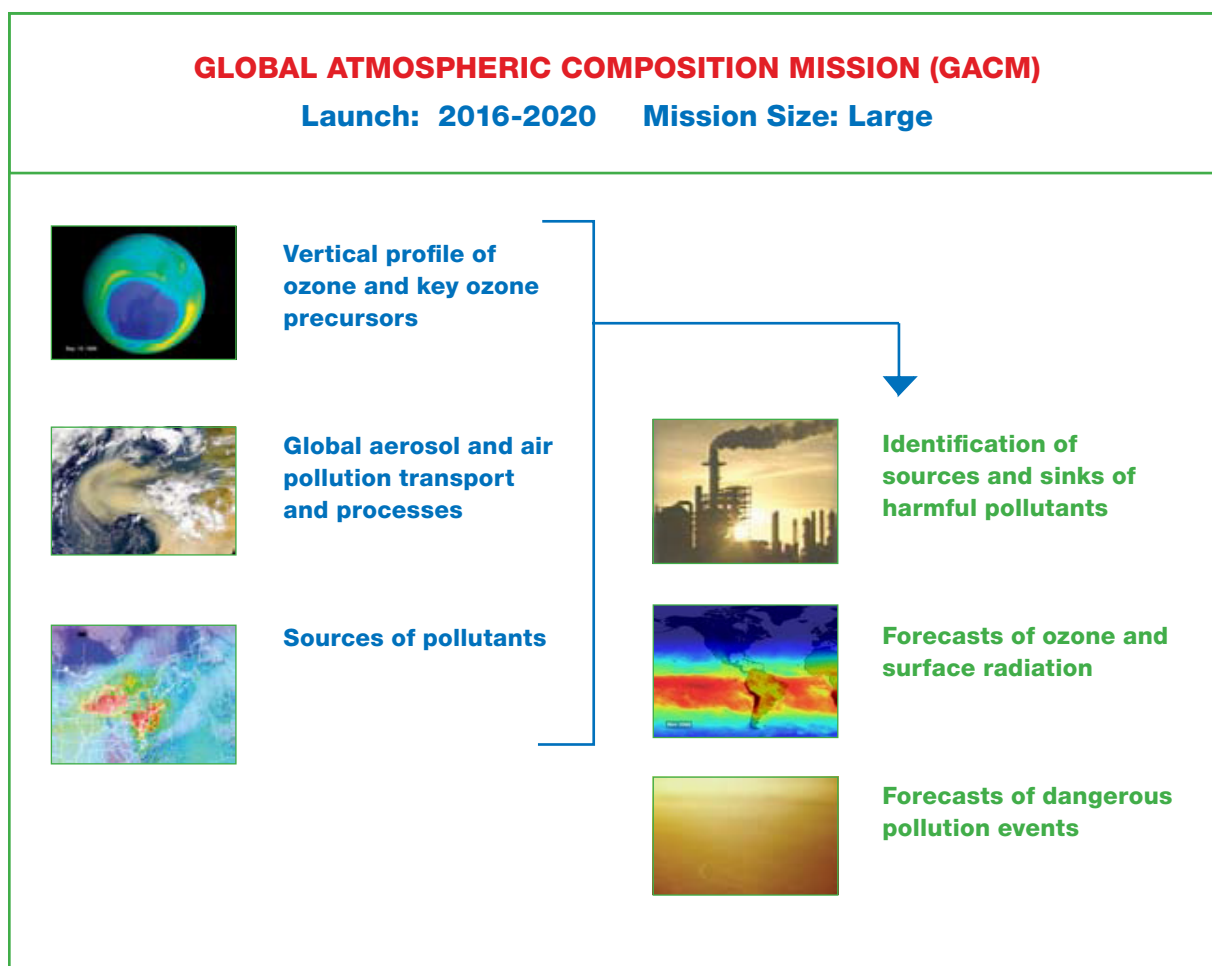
GLOBAL ATMOSPHERIC COMPOSITION MISSION (GACM)

Launch: 2016-2020 Mission Size: Large

Vertical profile of ozone and key ozone precursors

Global aerosol and air pollution transport and processes

Sources of pollutants

Identification of sources and sinks of harmful pollutants

Forecasts of ozone and surface radiation

Forecasts of dangerous pollution events